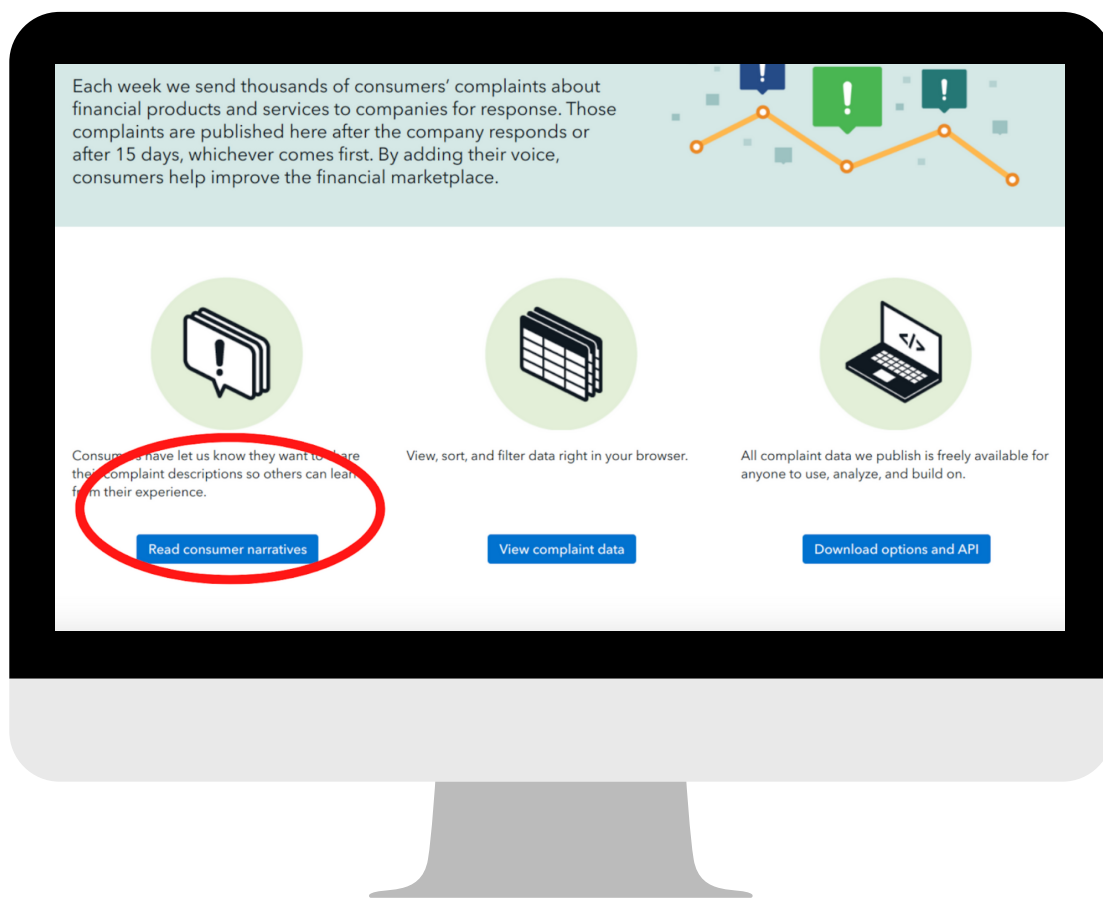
Each week we send thousands of consumers' complaints about financial products and services to companies for response. Those complaints are published here after the company responds or after 15 days, whichever comes first. By adding their voice, consumers help improve the financial marketplace.

Consum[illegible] have let us know they want to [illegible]are thei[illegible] complaint descriptions so others can lea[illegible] f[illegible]m their experience.

Read consumer narratives

View, sort, and filter data right in your browser.

View complaint data

All complaint data we publish is freely available for anyone to use, analyze, and build on.

Download options and API